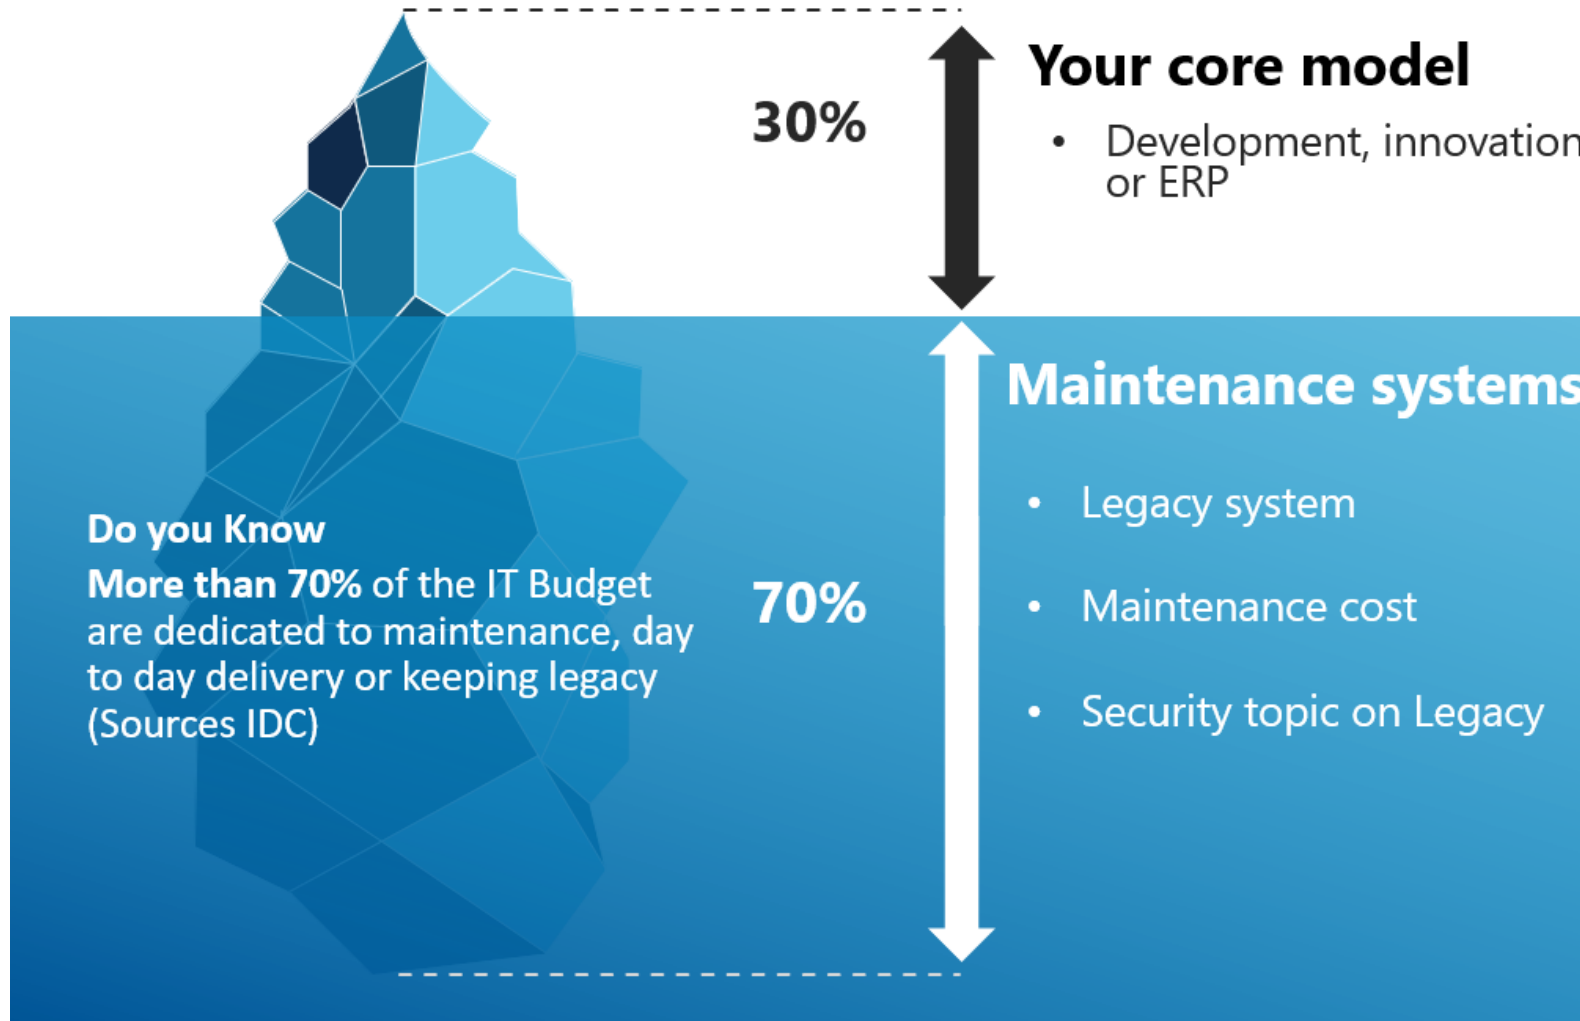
30%

Your core model

• Development, innovation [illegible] or ERP

Maintenance systems

• Legacy system

• Maintenance cost

• Security topic on Legacy

70%

Do you Know

More than 70% of the IT Budget are dedicated to maintenance, day to day delivery or keeping legacy (Sources IDC)